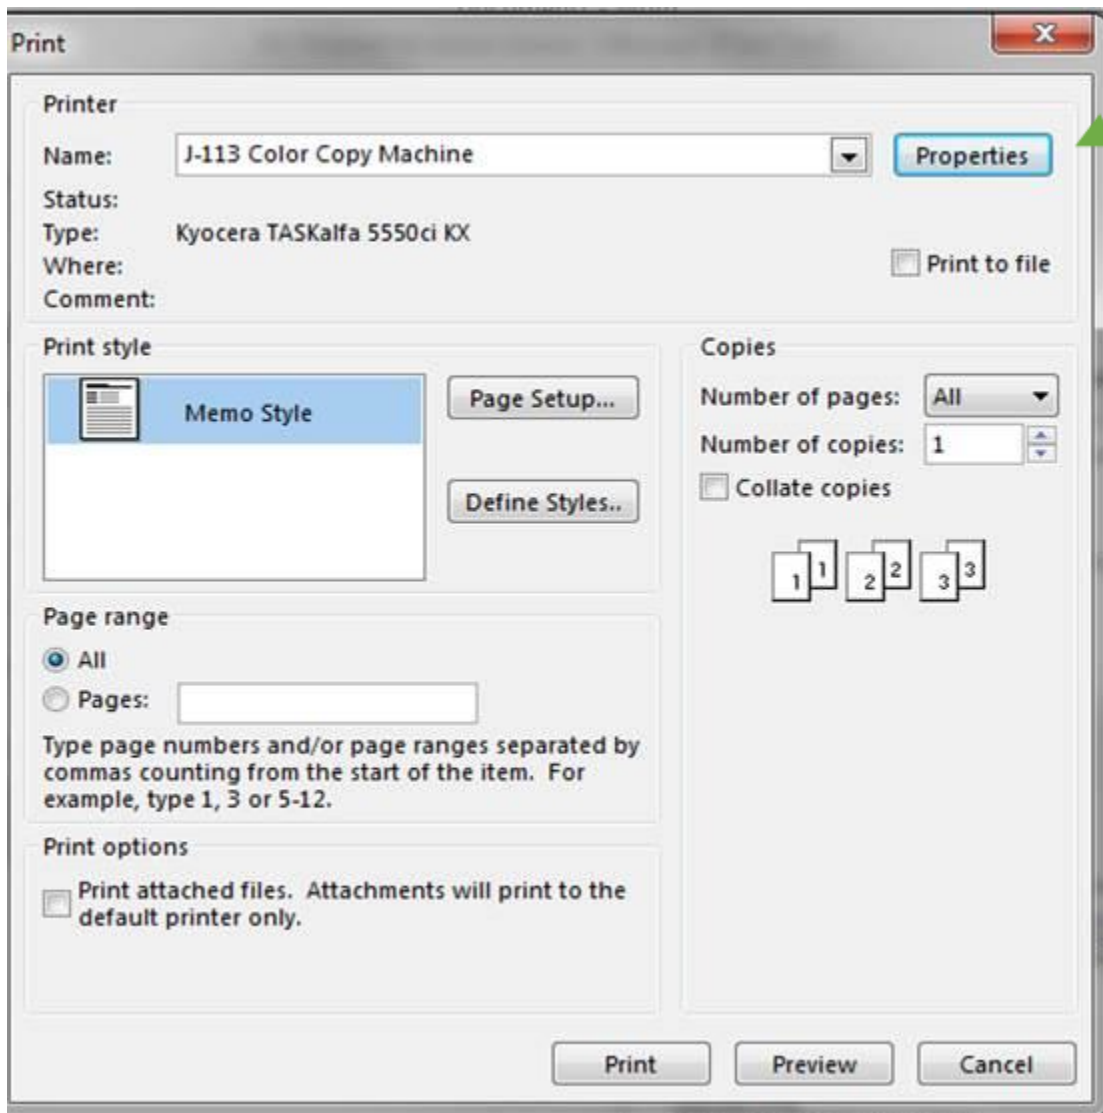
Print

Printer

Name: J-113 Color Copy Machine

Properties

Status:
Type: Kyocera TASKalfa 5550ci KX
Where:
Comment:

Print to file

Print style

Memo Style

Page Setup...

Define Styles..

Copies

Number of pages: All

Number of copies: 1

Collate copies

1 1 2 2 3 3

Page range

All

Pages:

Type page numbers and/or page ranges separated by commas counting from the start of the item. For example, type 1, 3 or 5-12.

Print options

Print attached files. Attachments will print to the default printer only.

Print

Preview

Cancel